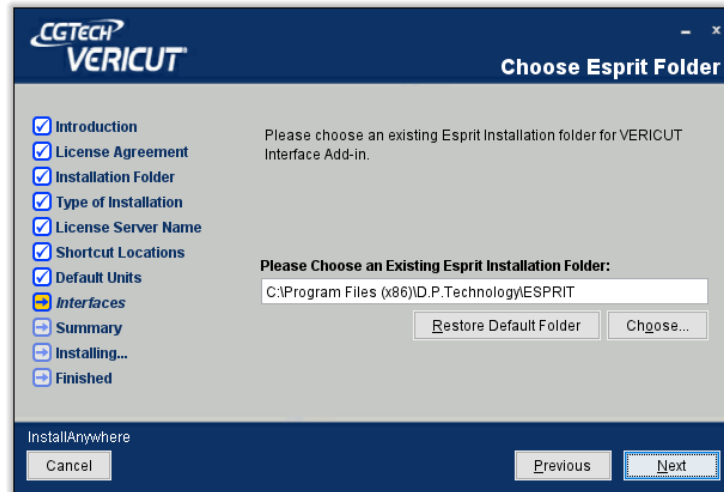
CGTECH
VERICUT

- x

Choose Esprit Folder

Introduction
License Agreement
Installation Folder
Type of Installation
License Server Name
Shortcut Locations
Default Units
Interfaces
Summary
Installing...
Finished

Please choose an existing Esprit Installation folder for VERICUT Interface Add-in.

Please Choose an Existing Esprit Installation Folder:

C:\Program Files (x86)\D.P.Technology\ESPRIT

Restore Default Folder

Choose...

InstallAnywhere

Cancel

Previous

Next